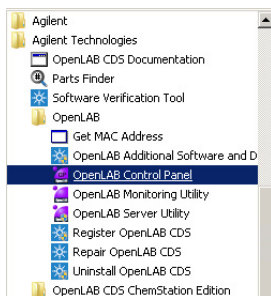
Agilent
Agilent Technologies
OpenLAB CDS Documentation
Parts Finder
Software Verification Tool
OpenLAB
Get MAC Address
OpenLAB Additional Software and D
OpenLAB Control Panel
OpenLAB Monitoring Utility
OpenLAB Server Utility
Register OpenLAB CDS
Repair OpenLAB CDS
Uninstall OpenLAB CDS
OpenLAB CDS ChemStation Edition